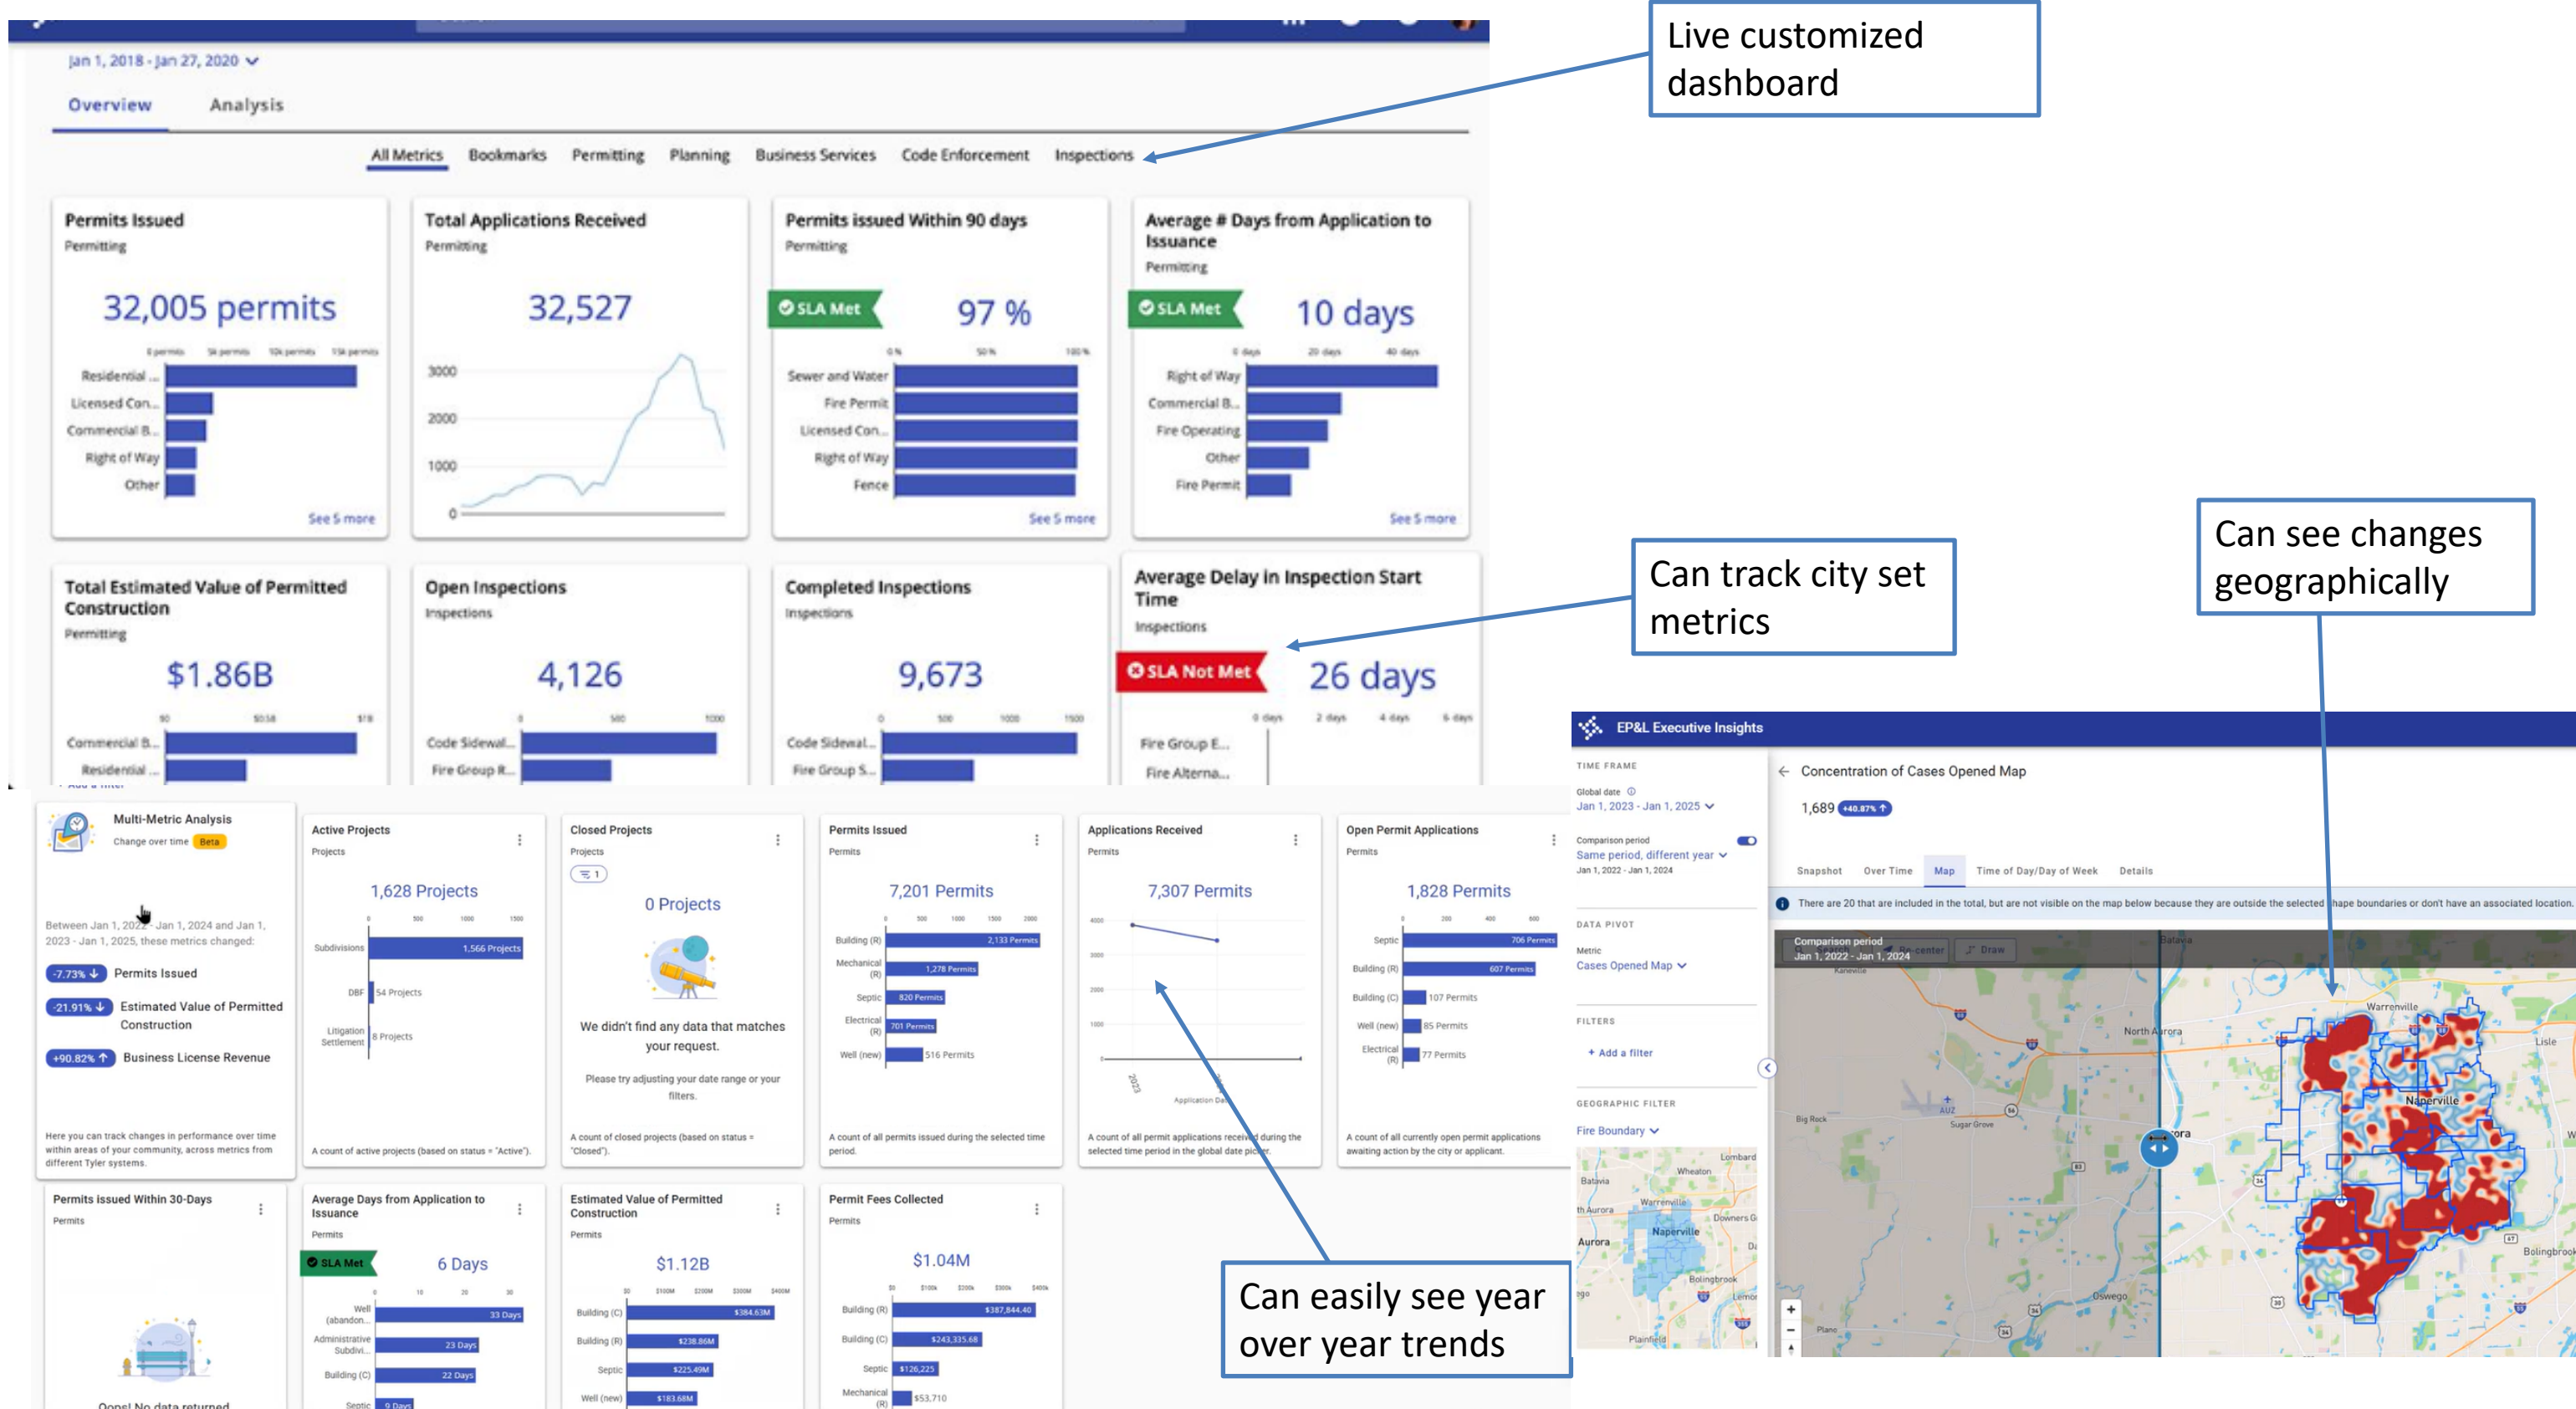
Jan 1, 2018 - Jan 27, 2020

Overview Analysis

All Metrics Bookmarks Permitting Planning Business Services Code Enforcement Inspections

Live customized dashboard

Permits Issued
Permitting
32,005 permits
0 permits 5k permits 10k permits 15k permits
Residential ...
Licensed Con...
Commercial B...
Right of Way
Other
See 5 more

Total Applications Received
Permitting
32,527
3000
2000
1000
0

Permits issued Within 90 days
Permitting
SLA Met
97 %
0% 50% 100%
Sewer and Water
Fire Permit
Licensed Con...
Right of Way
Fence
See 5 more

Average # Days from Application to Issuance
Permitting
SLA Met
10 days
0 days 20 days 40 days
Right of Way
Commercial B...
Fire Operating
Other
Fire Permit
See 5 more

Total Estimated Value of Permitted Construction
Permitting
$1.86B
$0 $0.5B $1B
Commercial B...
Residential ...

Open Inspections
Inspections
4,126
0 500 1000
Code Sidewal...
Fire Group R...

Completed Inspections
Inspections
9,673
0 500 1000 1500
Code Sidewal...
Fire Group S...

Average Delay in Inspection Start Time
Inspections
SLA Not Met
26 days
0 days 2 days 4 days 6 days
Fire Group E...
Fire Alterna...

Can track city set metrics

Can see changes geographically

Multi-Metric Analysis
Change over time Beta
Between Jan 1, 2022 - Jan 1, 2024 and Jan 1, 2023 - Jan 1, 2025, these metrics changed:
-7.73% Permits Issued
-21.91% Estimated Value of Permitted Construction
+90.82% Business License Revenue
Here you can track changes in performance over time within areas of your community, across metrics from different Tyler systems.

Active Projects
Projects
1,628 Projects
0 500 1000 1500
Subdivisions 1,566 Projects
DBF 54 Projects
Litigation Settlement 8 Projects
A count of active projects (based on status = "Active").

Closed Projects
Projects
1
0 Projects
We didn't find any data that matches your request.
Please try adjusting your date range or your filters.
A count of closed projects (based on status = "Closed").

Permits Issued
Permits
7,201 Permits
0 500 1000 1500 2000
Building (R) 2,133 Permits
Mechanical (R) 1,278 Permits
Septic 820 Permits
Electrical (R) 701 Permits
Well (new) 516 Permits
A count of all permits issued during the selected time period.

Applications Received
Permits
7,307 Permits
4000
3000
2000
1000
0
2023
Application Da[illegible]
A count of all permit applications received during the selected time period in the global date picker.

Open Permit Applications
Permits
1,828 Permits
0 200 400 600
Septic 706 Permits
Building (R) 607 Permits
Building (C) 107 Permits
Well (new) 85 Permits
Electrical (R) 77 Permits
A count of all currently open permit applications awaiting action by the city or applicant.

Permits issued Within 30-Days
Permits
Oops! No data returned

Average Days from Application to Issuance
Permits
SLA Met
6 Days
0 10 20 30
Well (abandon... 33 Days
Administrative Subdivi... 23 Days
Building (C) 22 Days
Septic 9 Days

Estimated Value of Permitted Construction
Permits
$1.12B
$0 $100M $200M $300M $400M
Building (C) $384.63M
Building (R) $238.86M
Septic $225.49M
Well (new) $183.68M

Permit Fees Collected
Permits
$1.04M
$0 $100k $200k $300k $400k
Building (R) $387,844.40
Building (C) $243,335.68
Septic $126,225
Mechanical (R) $53,710

Can easily see year over year trends

EP&L Executive Insights
TIME FRAME
Global date
Jan 1, 2023 - Jan 1, 2025
Comparison period
Same period, different year
Jan 1, 2022 - Jan 1, 2024
DATA PIVOT
Metric
Cases Opened Map
FILTERS
+ Add a filter
GEOGRAPHIC FILTER
Fire Boundary
Concentration of Cases Opened Map
1,689 +40.87%
Snapshot Over Time Map Time of Day/Day of Week Details
There are 20 that are included in the total, but are not visible on the map below because they are outside the selected shape boundaries or don't have an associated location.
Comparison period
Jan 1, 2022 - Jan 1, 2024
Re-center Draw
Batavia Warrenville North Aurora Lisle Naperville Aurora Big Rock Sugar Grove Bolingbrook Oswego Plano Wheaton Lombard Downers G Plainfield Kaneville